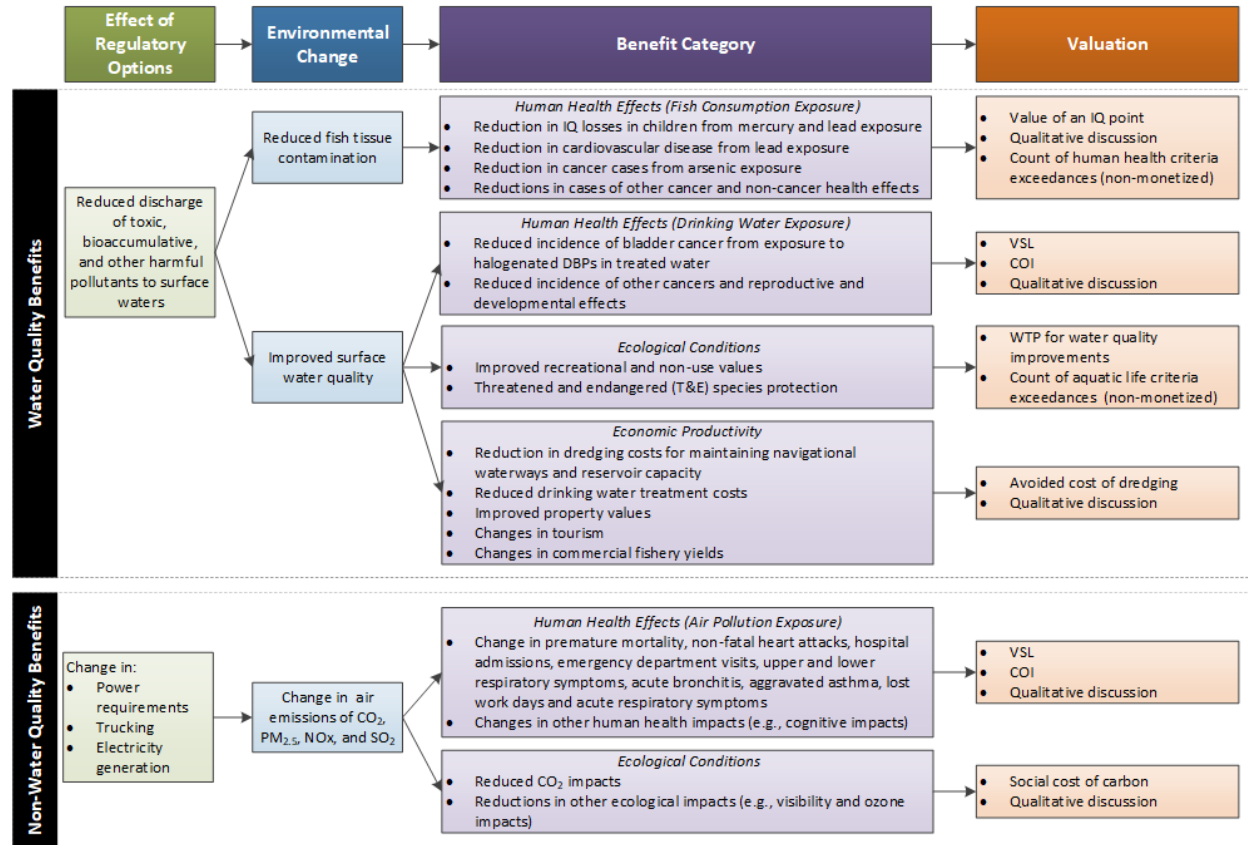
Effect of Regulatory Options

Environmental Change

Benefit Category

Valuation

Water Quality Benefits

Reduced discharge of toxic, bioaccumulative, and other harmful pollutants to surface waters

Reduced fish tissue contamination

Improved surface water quality

Human Health Effects (Fish Consumption Exposure)
- Reduction in IQ losses in children from mercury and lead exposure
- Reduction in cardiovascular disease from lead exposure
- Reduction in cancer cases from arsenic exposure
- Reductions in cases of other cancer and non-cancer health effects

- Value of an IQ point
- Qualitative discussion
- Count of human health criteria exceedances (non-monetized)

Human Health Effects (Drinking Water Exposure)
- Reduced incidence of bladder cancer from exposure to halogenated DBPs in treated water
- Reduced incidence of other cancers and reproductive and developmental effects

- VSL
- COI
- Qualitative discussion

Ecological Conditions
- Improved recreational and non-use values
- Threatened and endangered (T&E) species protection

- WTP for water quality improvements
- Count of aquatic life criteria exceedances (non-monetized)

Economic Productivity
- Reduction in dredging costs for maintaining navigational waterways and reservoir capacity
- Reduced drinking water treatment costs
- Improved property values
- Changes in tourism
- Changes in commercial fishery yields

- Avoided cost of dredging
- Qualitative discussion

Non-Water Quality Benefits

Change in:
- Power requirements
- Trucking
- Electricity generation

Change in air emissions of $CO_2$, $PM_{2.5}$, NOx, and $SO_2$

Human Health Effects (Air Pollution Exposure)
- Change in premature mortality, non-fatal heart attacks, hospital admissions, emergency department visits, upper and lower respiratory symptoms, acute bronchitis, aggravated asthma, lost work days and acute respiratory symptoms
- Changes in other human health impacts (e.g., cognitive impacts)

- VSL
- COI
- Qualitative discussion

Ecological Conditions
- Reduced $CO_2$ impacts
- Reductions in other ecological impacts (e.g., visibility and ozone impacts)

- Social cost of carbon
- Qualitative discussion